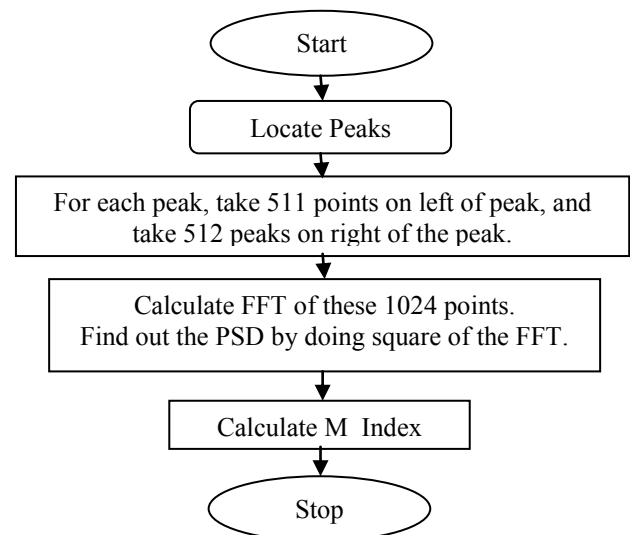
Start

Locate Peaks

For each peak, take 511 points on left of peak, and take 512 peaks on right of the peak.

Calculate FFT of these 1024 points.
Find out the PSD by doing square of the FFT.

Calculate M Index

Stop